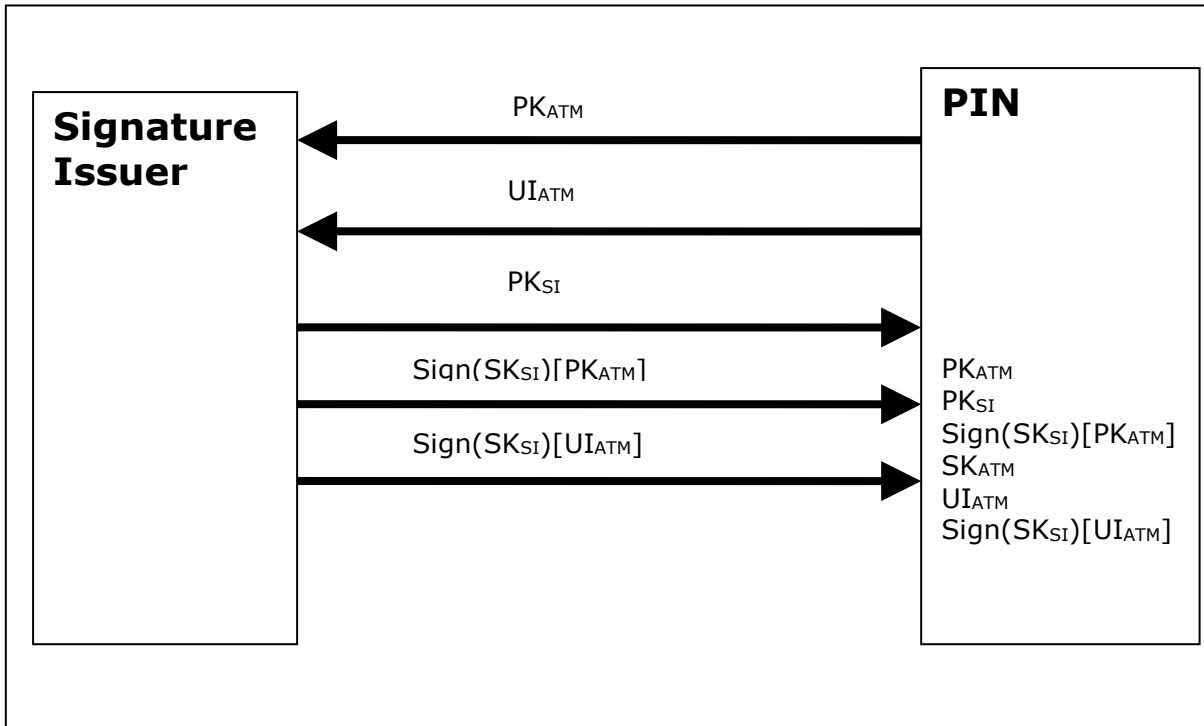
Signature Issuer

PIN

$PK_{ATM}$

$UI_{ATM}$

$PK_{SI}$

Sign($SK_{SI}$)[$PK_{ATM}$]

Sign($SK_{SI}$)[$UI_{ATM}$]

$PK_{ATM}$
$PK_{SI}$
Sign($SK_{SI}$)[$PK_{ATM}$]
$SK_{ATM}$
$UI_{ATM}$
Sign($SK_{SI}$)[$UI_{ATM}$]